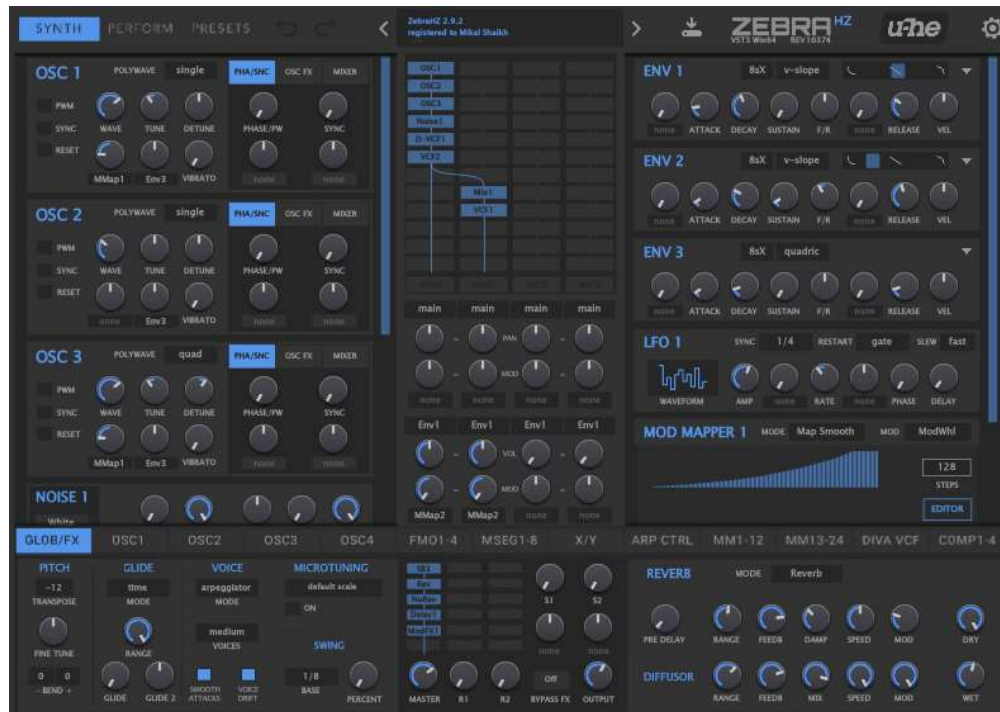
SYNTH PERFORM PRESETS

ZebraHZ 2.9.2
registered to Mikal Shaikh

ZEBRA HZ
VST3 Win64 REV10374

u-he

OSC 1 POLYWAVE single PHA/SNC OSC FX MIXER
PWM SYNC RESET
WAVE TUNE DETUNE PHASE/PW SYNC
MMap1 Env3 VIBRATO none none

OSC 2 POLYWAVE single PHA/SNC OSC FX MIXER
PWM SYNC RESET
WAVE TUNE DETUNE PHASE/PW SYNC
none Env3 VIBRATO none none

OSC 3 POLYWAVE quad PHA/SNC OSC FX MIXER
PWM SYNC RESET
WAVE TUNE DETUNE PHASE/PW SYNC
MMap1 Env3 VIBRATO none none

NOISE 1
White

OSC1
OSC2
OSC3
Noise1
D-VCF1
VCF2
Mix1
VCF1

main main main main
PAN
MOD
none none none none
Env1 Env1 Env1 Env1
VOL
MOD
MMap2 MMap2 none none

ENV 1 8sX v-slope
none ATTACK DECAY SUSTAIN F/R none RELEASE VEL

ENV 2 8sX v-slope
none ATTACK DECAY SUSTAIN F/R none RELEASE VEL

ENV 3 8sX quadric
none ATTACK DECAY SUSTAIN F/R none RELEASE VEL

LFO 1 SYNC 1/4 RESTART gate SLEW fast
WAVEFORM AMP none RATE none PHASE DELAY

MOD MAPPER 1 MODE Map Smooth MOD ModWhl
128
STEPS
EDITOR

GLOB/FX OSC1 OSC2 OSC3 OSC4 FMO1-4 MSEG1-8 X/Y ARP CTRL MM1-12 MM13-24 DIVA VCF COMP1-4

PITCH
-12
TRANSPOSE
FINE TUNE
0 0
- BEND +

GLIDE
time
MODE
RANGE
GLIDE GLIDE 2

VOICE
arpeggiator
MODE
medium
VOICES
SMOOTH ATTACKS VOICE DRIFT

MICROTUNING
default scale
ON

SWING
1/8
BASE
PERCENT

SB1
Rev
NuRev
Delay1
ModFX1

S1 S2
none none
MASTER R1 R2 off BYPASS FX OUTPUT

REVERB MODE Reverb
PRE DELAY RANGE FEEDB DAMP SPEED MOD DRY

DIFFUSOR RANGE FEEDB MIX SPEED MOD WET